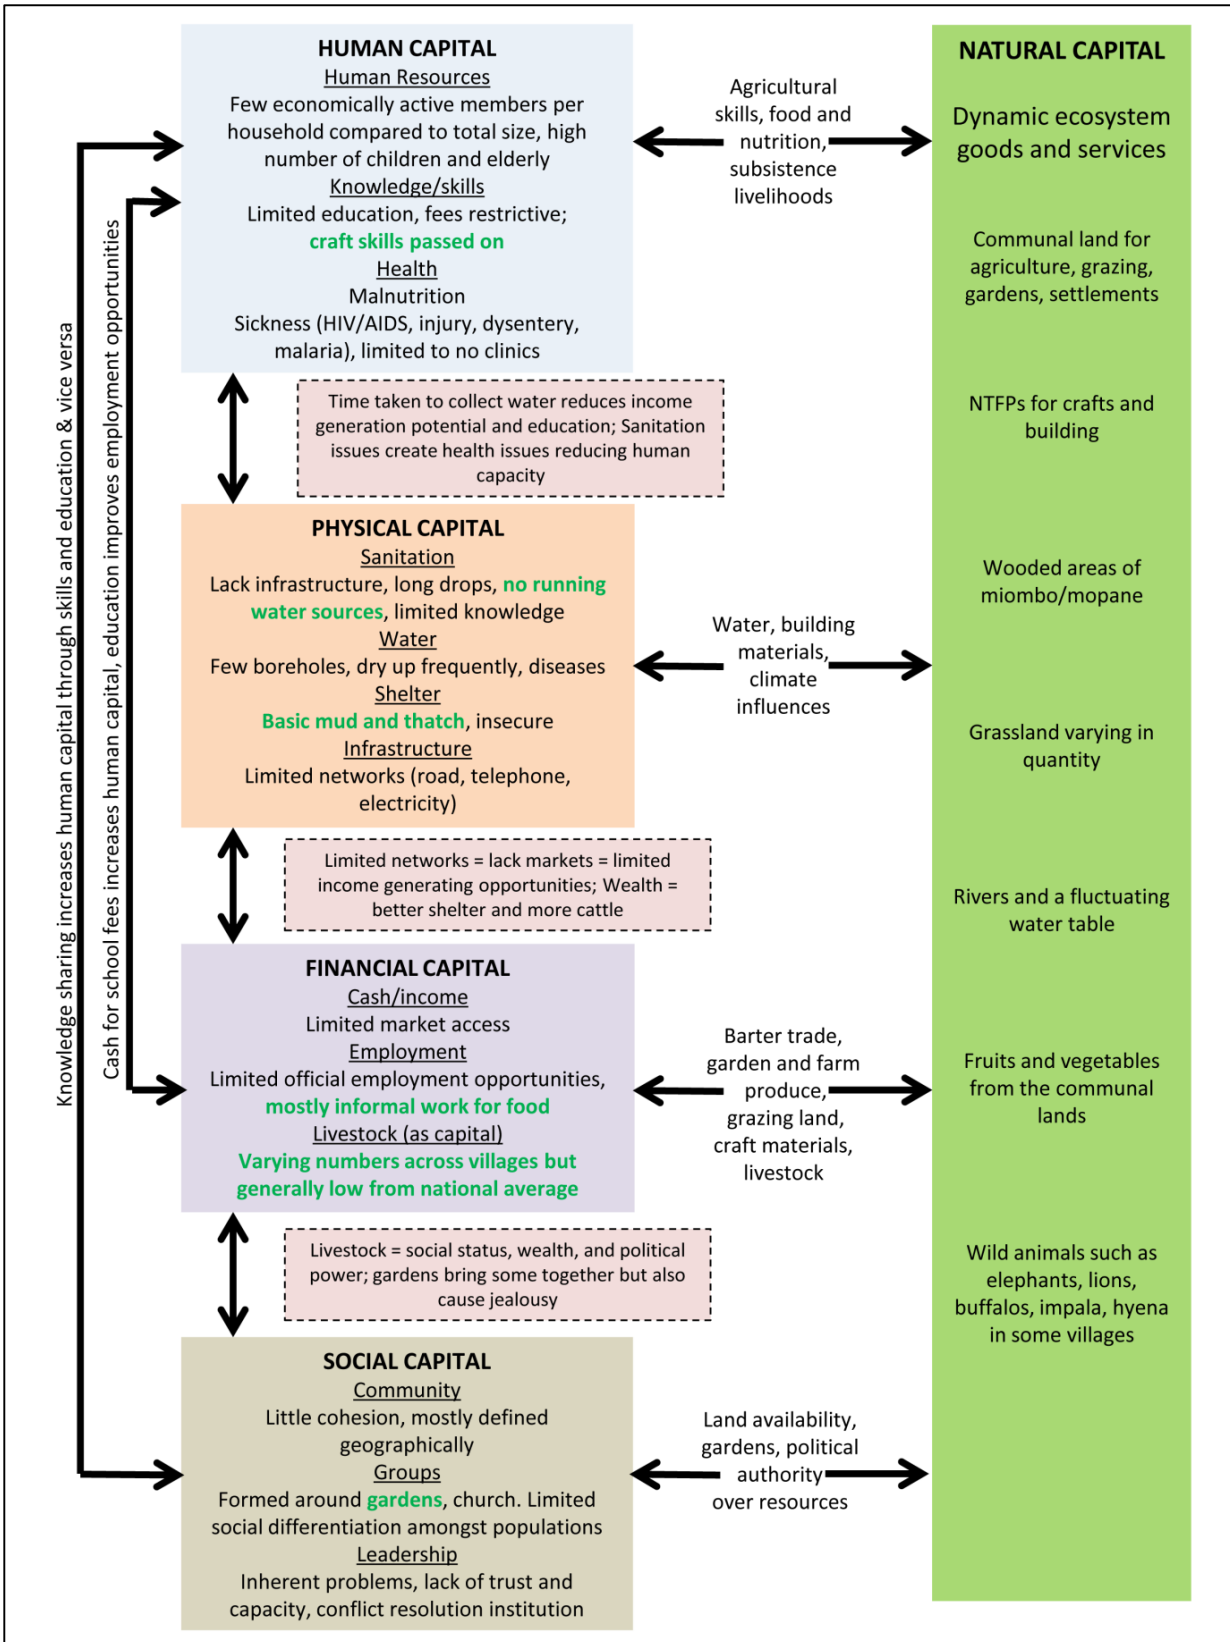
Knowledge sharing increases human capital through skills and education & vice versa

Cash for school fees increases human capital, education improves employment opportunities

HUMAN CAPITAL
Human Resources
Few economically active members per household compared to total size, high number of children and elderly
Knowledge/skills
Limited education, fees restrictive; craft skills passed on
Health
Malnutrition
Sickness (HIV/AIDS, injury, dysentery, malaria), limited to no clinics

Agricultural skills, food and nutrition, subsistence livelihoods

Time taken to collect water reduces income generation potential and education; Sanitation issues create health issues reducing human capacity

PHYSICAL CAPITAL
Sanitation
Lack infrastructure, long drops, no running water sources, limited knowledge
Water
Few boreholes, dry up frequently, diseases
Shelter
Basic mud and thatch, insecure
Infrastructure
Limited networks (road, telephone, electricity)

Water, building materials, climate influences

Limited networks = lack markets = limited income generating opportunities; Wealth = better shelter and more cattle

FINANCIAL CAPITAL
Cash/income
Limited market access
Employment
Limited official employment opportunities, mostly informal work for food
Livestock (as capital)
Varying numbers across villages but generally low from national average

Barter trade, garden and farm produce, grazing land, craft materials, livestock

Livestock = social status, wealth, and political power; gardens bring some together but also cause jealousy

SOCIAL CAPITAL
Community
Little cohesion, mostly defined geographically
Groups
Formed around gardens, church. Limited social differentiation amongst populations
Leadership
Inherent problems, lack of trust and capacity, conflict resolution institution

Land availability, gardens, political authority over resources

NATURAL CAPITAL

Dynamic ecosystem goods and services

Communal land for agriculture, grazing, gardens, settlements

NTFPs for crafts and building

Wooded areas of miombo/mopane

Grassland varying in quantity

Rivers and a fluctuating water table

Fruits and vegetables from the communal lands

Wild animals such as elephants, lions, buffalos, impala, hyena in some villages